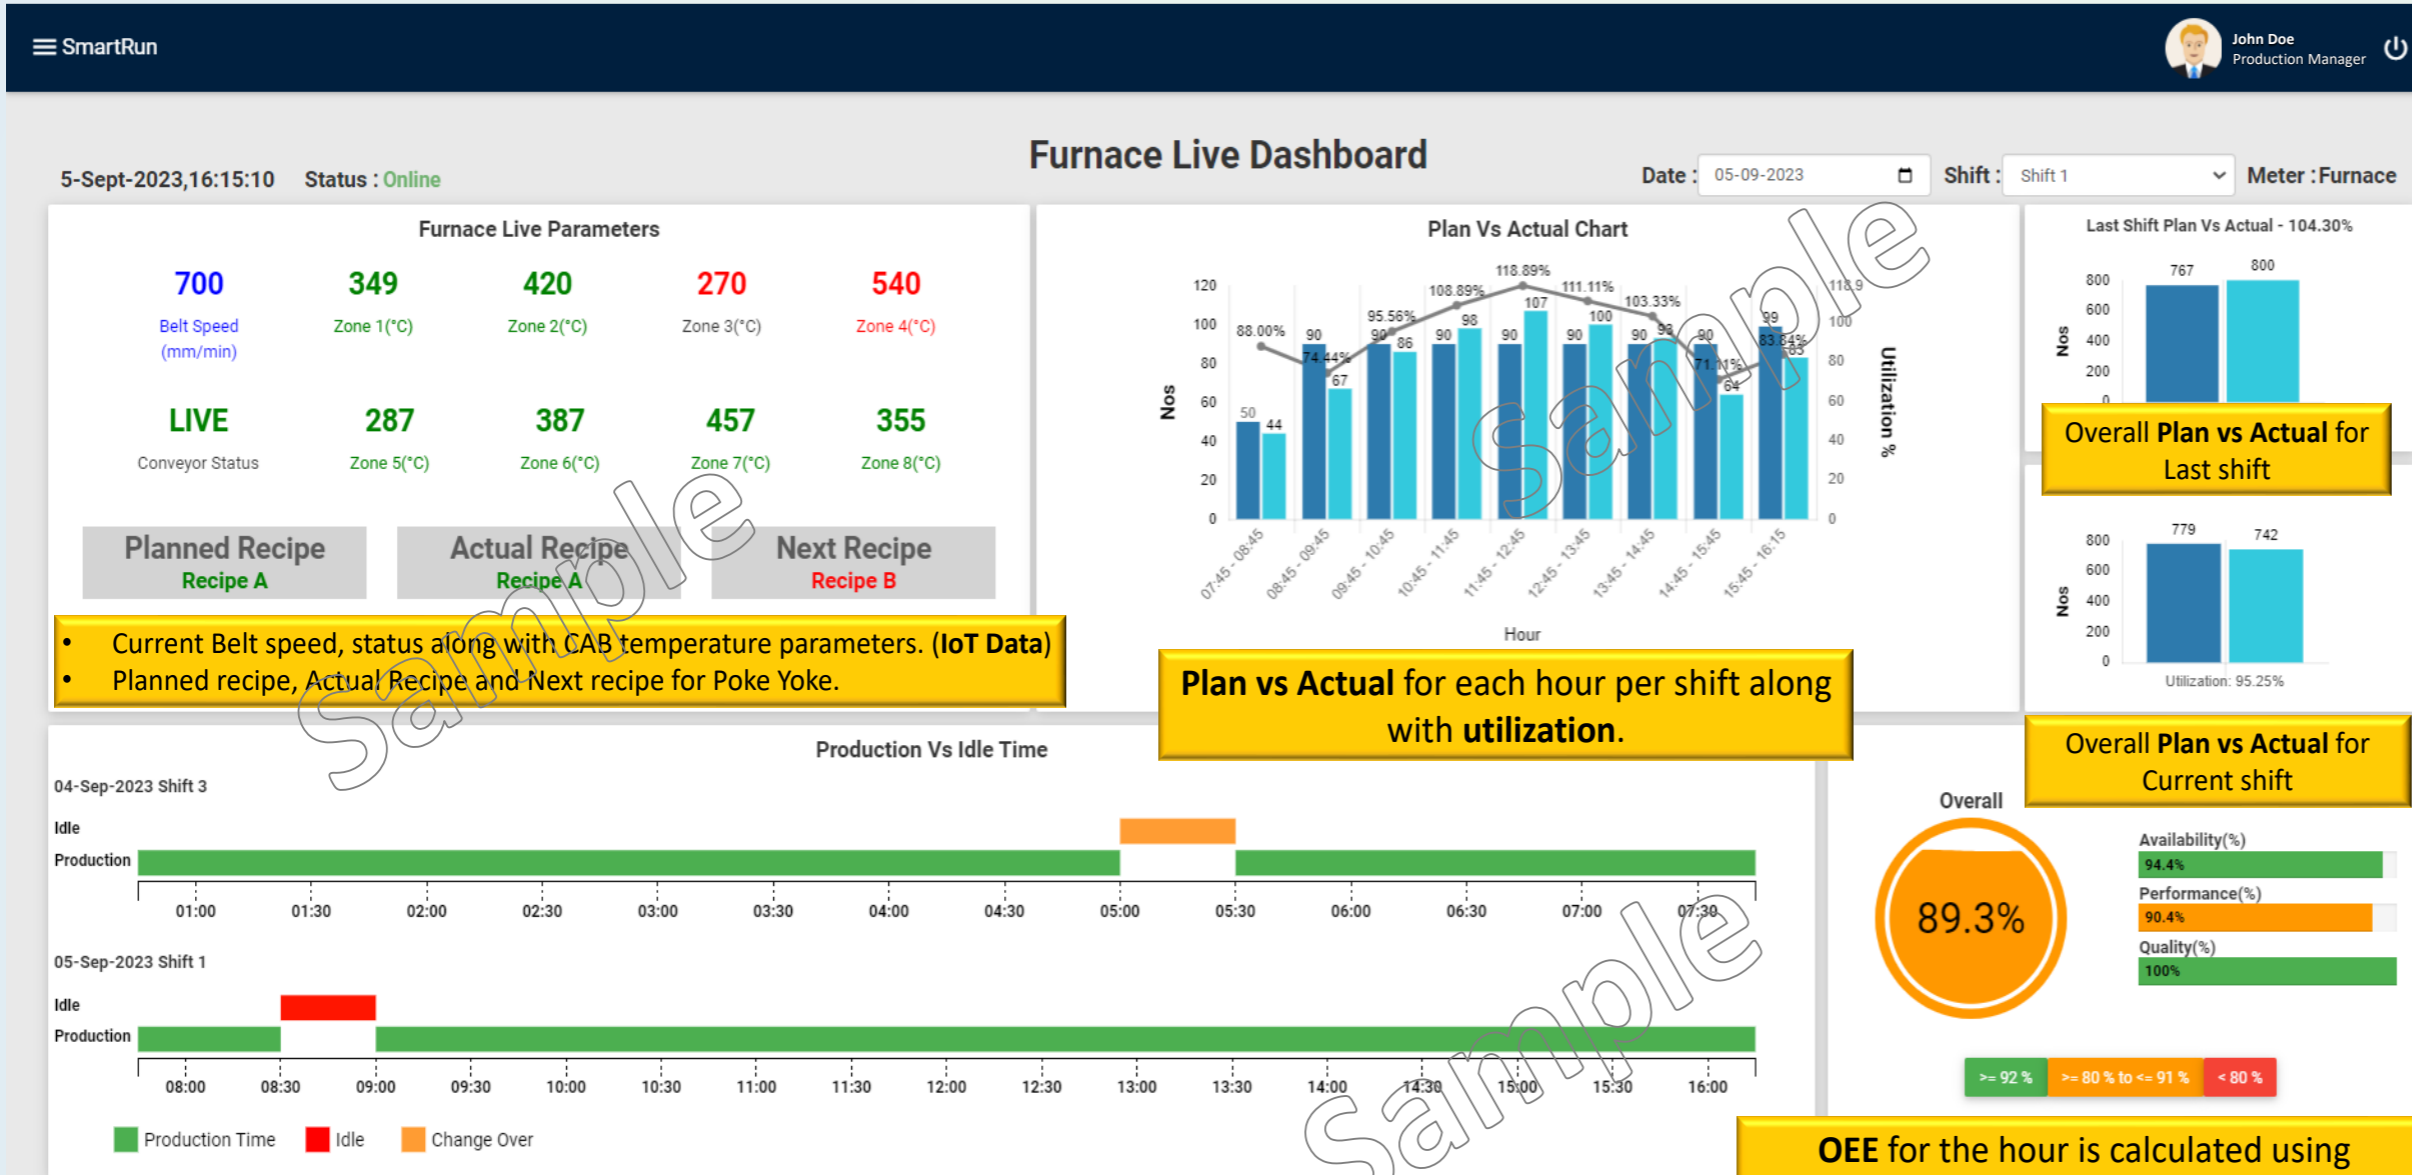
SmartRun

John Doe
Production Manager

Furnace Live Dashboard

5-Sept-2023,16:15:10 Status : Online

Date : 05-09-2023 Shift : Shift 1 Meter : Furnace

Furnace Live Parameters

| 700 | 349 | 420 | 270 | 540 |
|---|---|---|---|---|
| Belt Speed (mm/min) | Zone 1(°C) | Zone 2(°C) | Zone 3(°C) | Zone 4(°C) |
| LIVE | 287 | 387 | 457 | 355 |
| Conveyor Status | Zone 5(°C) | Zone 6(°C) | Zone 7(°C) | Zone 8(°C) |

Planned Recipe
Recipe A

Actual Recipe
Recipe A

Next Recipe
Recipe B

• Current Belt speed, status along with CAB temperature parameters. (IoT Data)
• Planned recipe, Actual Recipe and Next recipe for Poke Yoke.

Plan Vs Actual Chart

Nos
120 100 80 60 40 20 0
88.00% 74.44% 95.56% 108.89% 118.89% 111.11% 103.33% 71.11% 83.84% 118.9
50 44 90 67 90 86 90 98 90 107 90 100 90 93 90 64 99 83
07:45 - 08:45 08:45 - 09:45 09:45 - 10:45 10:45 - 11:45 11:45 - 12:45 12:45 - 13:45 13:45 - 14:45 14:45 - 15:45 15:45 - 16:15
Hour
100 80 60 40 20 0
Utilization %

Plan vs Actual for each hour per shift along with utilization.

Last Shift Plan Vs Actual - 104.30%
Nos
800 600 400 200 0
767 800

Overall Plan vs Actual for Last shift

Nos
800 600 400 200 0
779 742
Utilization: 95.25%

Overall Plan vs Actual for Current shift

Production Vs Idle Time

04-Sep-2023 Shift 3
Idle
Production
01:00 01:30 02:00 02:30 03:00 03:30 04:00 04:30 05:00 05:30 06:00 06:30 07:00 07:30

05-Sep-2023 Shift 1
Idle
Production
08:00 08:30 09:00 09:30 10:00 10:30 11:00 11:30 12:00 12:30 13:00 13:30 14:00 14:30 15:00 15:30 16:00

Production Time Idle Change Over

Overall
89.3%

Availability(%)
94.4%
Performance(%)
90.4%
Quality(%)
100%

>= 92 % >= 80 % to <= 91 % < 80 %

OEE for the hour is calculated using

Sample
Sample
Sample